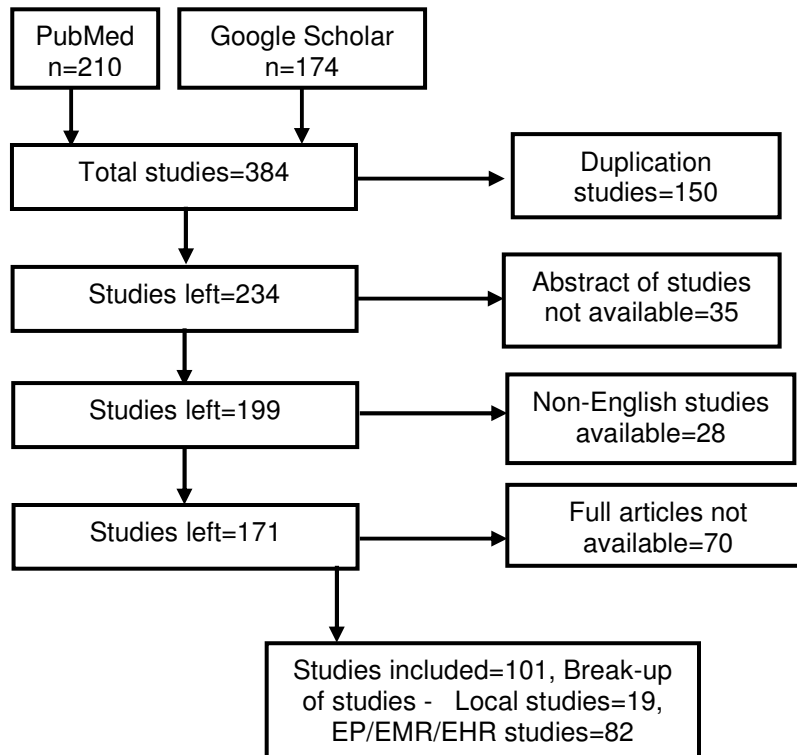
PubMed
n=210

Google Scholar
n=174

Total studies=384

Duplication studies=150

Studies left=234

Abstract of studies not available=35

Studies left=199

Non-English studies available=28

Studies left=171

Full articles not available=70

Studies included=101, Break-up of studies - Local studies=19, EP/EMR/EHR studies=82